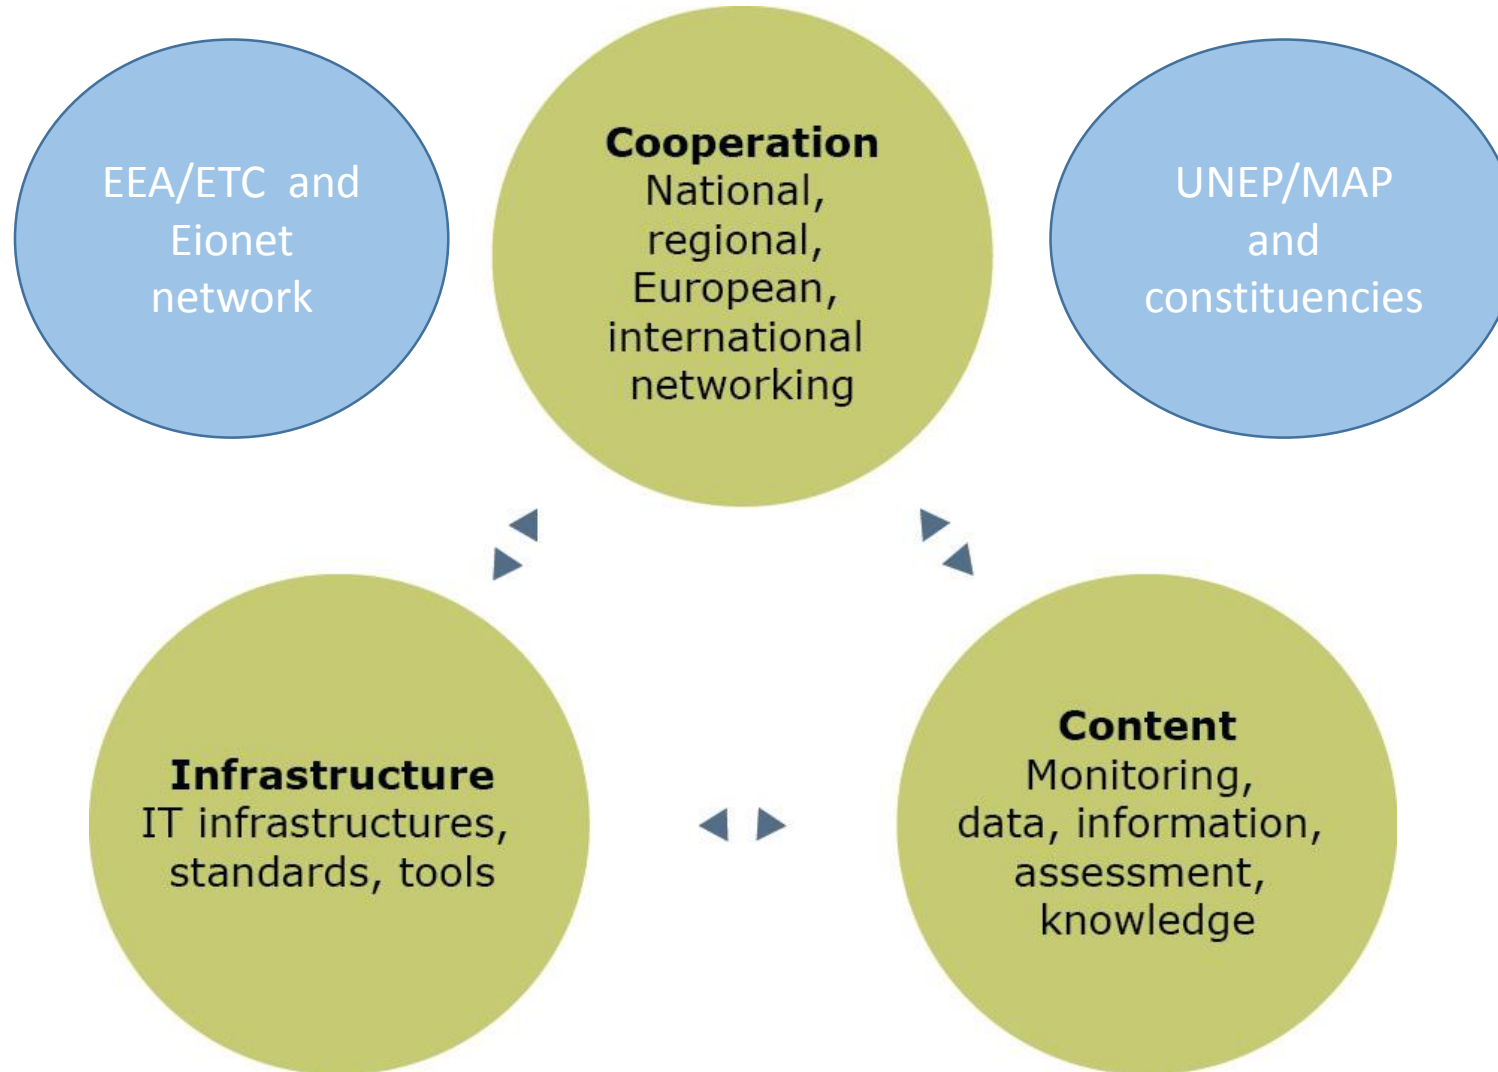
EEA/ETC and Eionet network

Cooperation
National, regional, European, international networking

UNEP/MAP and constituencies

Infrastructure
IT infrastructures, standards, tools

Content
Monitoring, data, information, assessment, knowledge